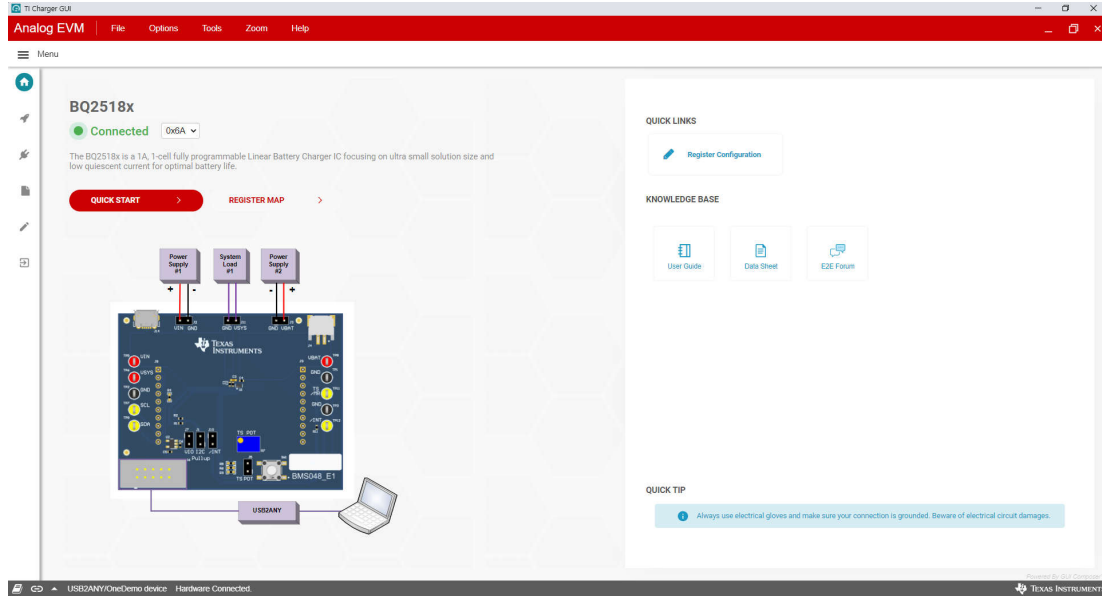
TI Charger GUI

Analog EVM File Options Tools Zoom Help

Menu

BQ2518x

Connected 0x6A

The BQ2518x is a 1A, 1-cell fully programmable Linear Battery Charger IC focusing on ultra small solution size and low quiescent current for optimal battery life.

QUICK START >

REGISTER MAP >

Power Supply #1

System Load #1

Power Supply #2

+ -

- +

VIN GND

GND VSYS

GND VBAT

TEXAS INSTRUMENTS

VIN

VSYS

GND

SCL

SDA

VBAT

GND

TS

GND

/CE

VIO E2C /INT

Pullup

TS POT

TS POT

BMS048_E1

USB2ANY

QUICK LINKS

Register Configuration

KNOWLEDGE BASE

User Guide

Data Sheet

E2E Forum

QUICK TIP

Always use electrical gloves and make sure your connection is grounded. Beware of electrical circuit damages.

USB2ANY/OneDemo device Hardware Connected.

Powered By GUI Composer

TEXAS INSTRUMENTS